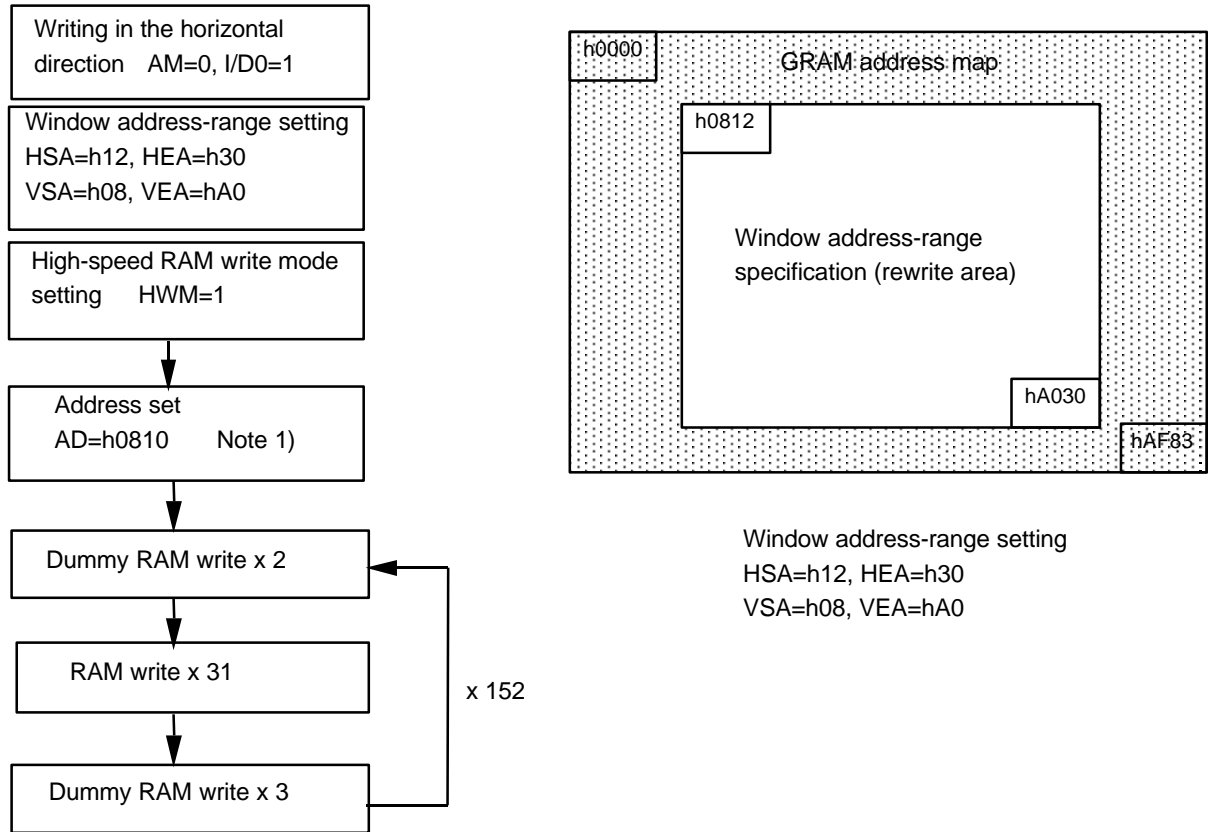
Writing in the horizontal direction AM=0, I/D0=1

Window address-range setting
HSA=h12, HEA=h30
VSA=h08, VEA=hA0

High-speed RAM write mode setting HWM=1

Address set
AD=h0810 Note 1)

Dummy RAM write x 2

RAM write x 31

Dummy RAM write x 3

x 152

h0000

GRAM address map

h0812

Window address-range specification (rewrite area)

hA030

hAF83

Window address-range setting
HSA=h12, HEA=h30
VSA=h08, VEA=hA0